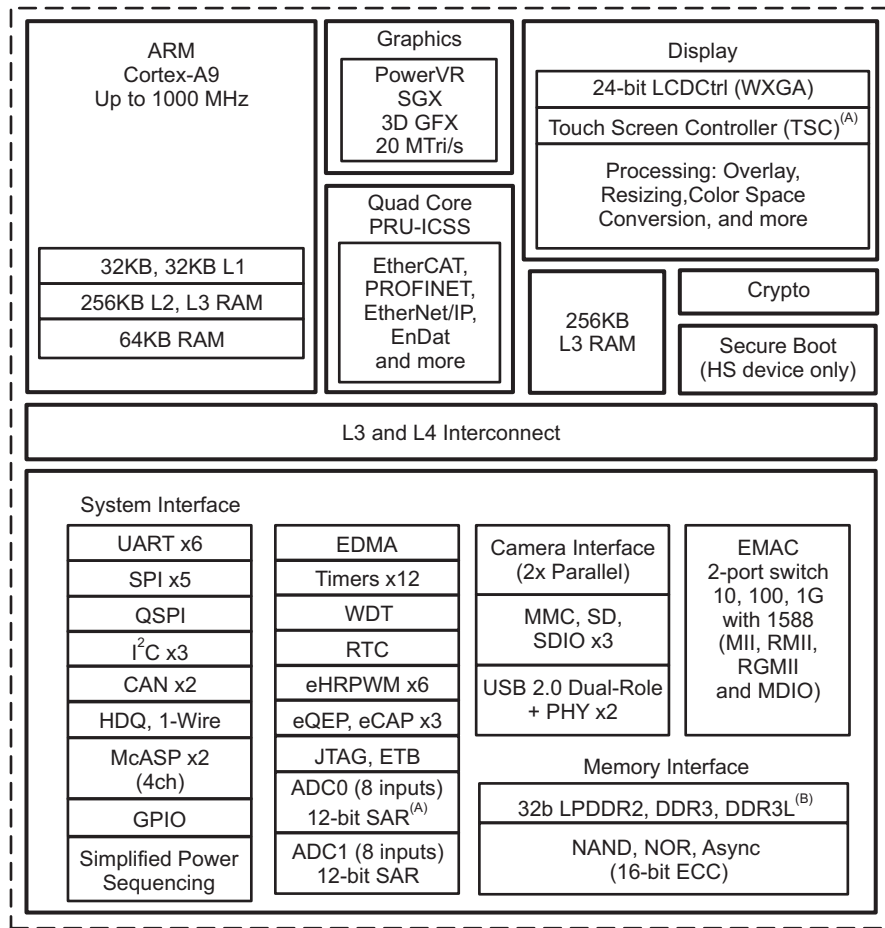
ARM
Cortex-A9
Up to 1000 MHz

32KB, 32KB L1

256KB L2, L3 RAM

64KB RAM

Graphics

PowerVR
SGX
3D GFX
20 MTri/s

Quad Core
PRU-ICSS

EtherCAT,
PROFINET,
EtherNet/IP,
EnDat
and more

Display

24-bit LCDCtrl (WXGA)

Touch Screen Controller (TSC)$^{(A)}$

Processing: Overlay, Resizing,Color Space Conversion, and more

256KB
L3 RAM

Crypto

Secure Boot
(HS device only)

L3 and L4 Interconnect

System Interface

UART x6

SPI x5

QSPI

$I^2C$ x3

CAN x2

HDQ, 1-Wire

McASP x2
(4ch)

GPIO

Simplified Power Sequencing

EDMA

Timers x12

WDT

RTC

eHRPWM x6

eQEP, eCAP x3

JTAG, ETB

ADC0 (8 inputs)
12-bit SAR$^{(A)}$

ADC1 (8 inputs)
12-bit SAR

Camera Interface
(2x Parallel)

MMC, SD,
SDIO x3

USB 2.0 Dual-Role
+ PHY x2

EMAC
2-port switch
10, 100, 1G
with 1588
(MII, RMII,
RGMII
and MDIO)

Memory Interface

32b LPDDR2, DDR3, DDR3L$^{(B)}$

NAND, NOR, Async
(16-bit ECC)